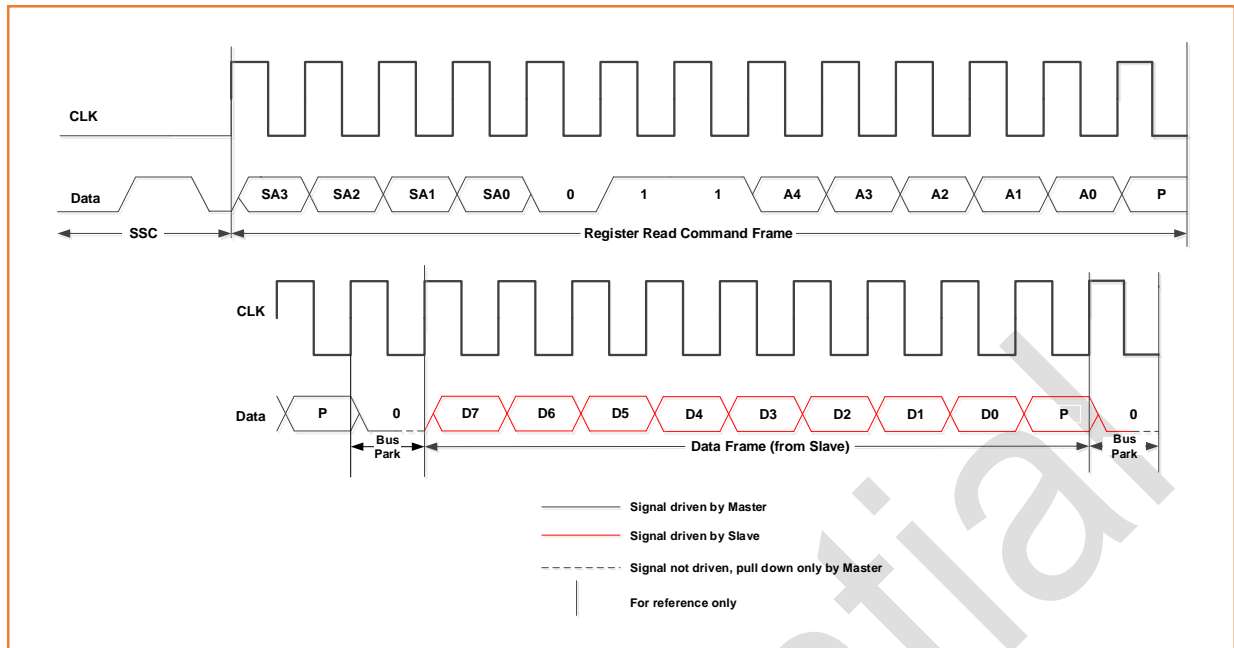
CLK

Data SA3 SA2 SA1 SA0 0 1 1 A4 A3 A2 A1 A0 P

SSC Register Read Command Frame

CLK

Data P 0 D7 D6 D5 D4 D3 D2 D1 D0 P 0

Bus Park Data Frame (from Slave) Bus Park

Signal driven by Master

Signal driven by Slave

Signal not driven, pull down only by Master

For reference only

tial